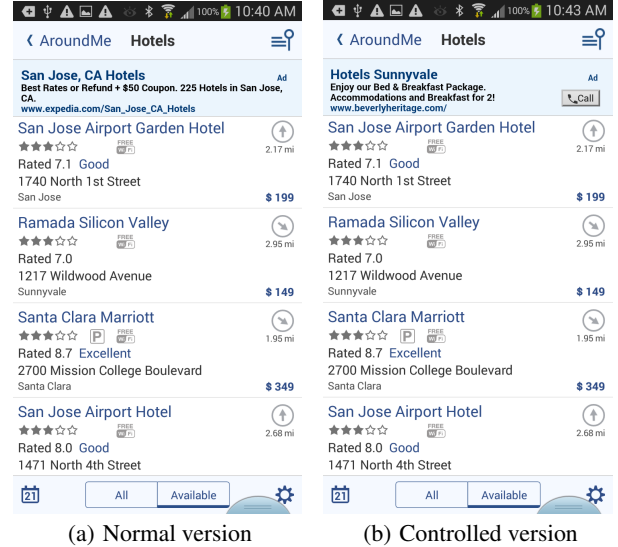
100% 10:40 AM

‹ AroundMe Hotels

San Jose, CA Hotels
Ad
Best Rates or Refund + $50 Coupon. 225 Hotels in San Jose, CA.
www.expedia.com/San_Jose_CA_Hotels

San Jose Airport Garden Hotel
FREE Wi-Fi
2.17 mi
Rated 7.1 Good
1740 North 1st Street
San Jose
$ 199

Ramada Silicon Valley
FREE Wi-Fi
2.95 mi
Rated 7.0
1217 Wildwood Avenue
Sunnyvale
$ 149

Santa Clara Marriott
P FREE Wi-Fi
1.95 mi
Rated 8.7 Excellent
2700 Mission College Boulevard
Santa Clara
$ 349

San Jose Airport Hotel
FREE Wi-Fi
2.68 mi
Rated 8.0 Good
1471 North 4th Street

21 All Available

(a) Normal version

100% 10:43 AM

‹ AroundMe Hotels

Hotels Sunnyvale
Ad
Enjoy our Bed & Breakfast Package.
Accommodations and Breakfast for 2!
www.beverlyheritage.com/
Call

San Jose Airport Garden Hotel
FREE Wi-Fi
2.17 mi
Rated 7.1 Good
1740 North 1st Street
San Jose
$ 199

Ramada Silicon Valley
FREE Wi-Fi
2.95 mi
Rated 7.0
1217 Wildwood Avenue
Sunnyvale
$ 149

Santa Clara Marriott
P FREE Wi-Fi
1.95 mi
Rated 8.7 Excellent
2700 Mission College Boulevard
Santa Clara
$ 349

San Jose Airport Hotel
FREE Wi-Fi
2.68 mi
Rated 8.0 Good
1471 North 4th Street

21 All Available

(b) Controlled version